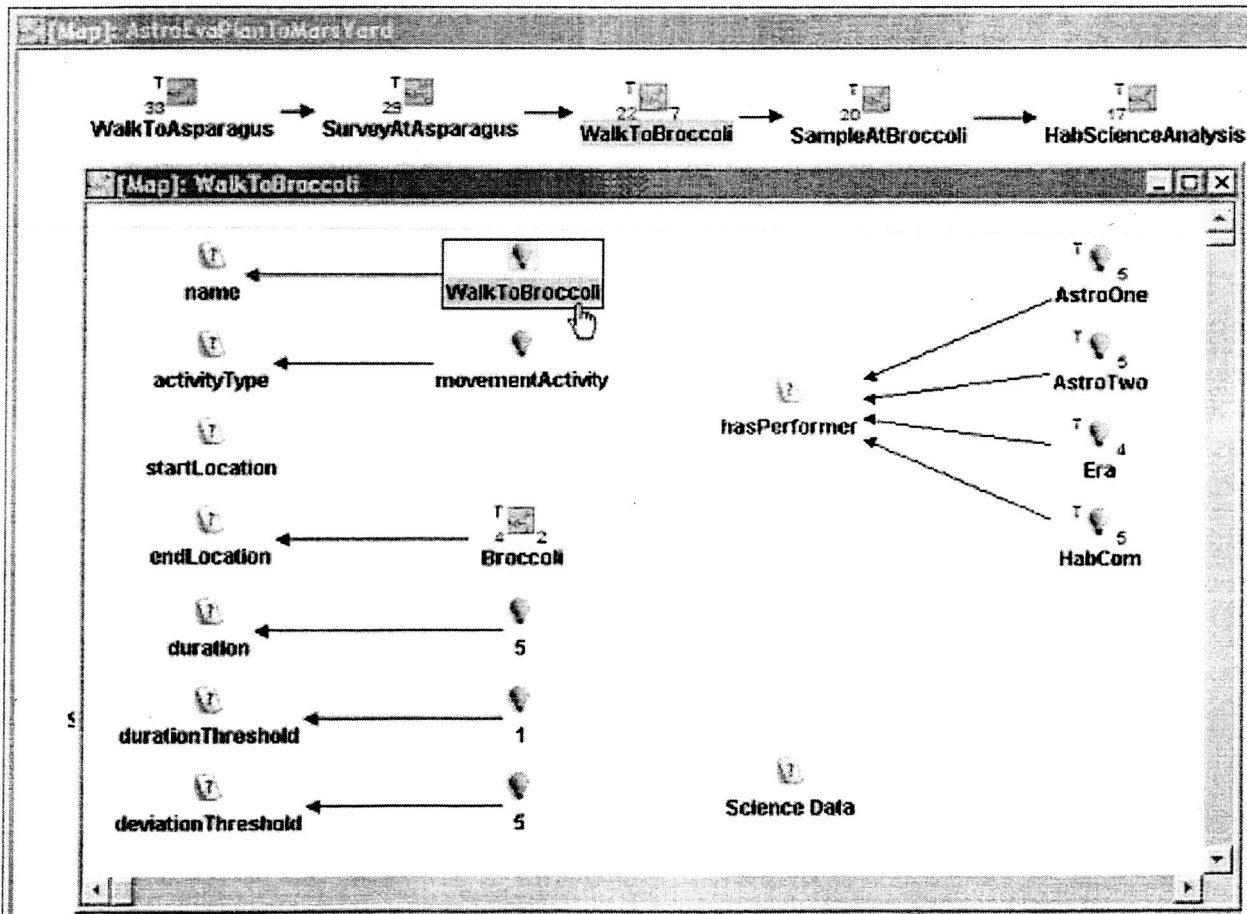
[Map]: AstroEvaPlanToMarsYard

T 33 WalkToAsparagus
T 29 SurveyAtAsparagus
T 22 7 WalkToBroccoli
T 20 SampleAtBroccoli
T 17 HabScienceAnalysis

[Map]: WalkToBroccoli

name
WalkToBroccoli
activityType
movementActivity
startLocation
endLocation
T 4 2 Broccoli
duration
5
durationThreshold
1
deviationThreshold
5

T 5 AstroOne
T 5 AstroTwo
hasPerformer
T 4 Era
T 5 HabCom

Science Data

S